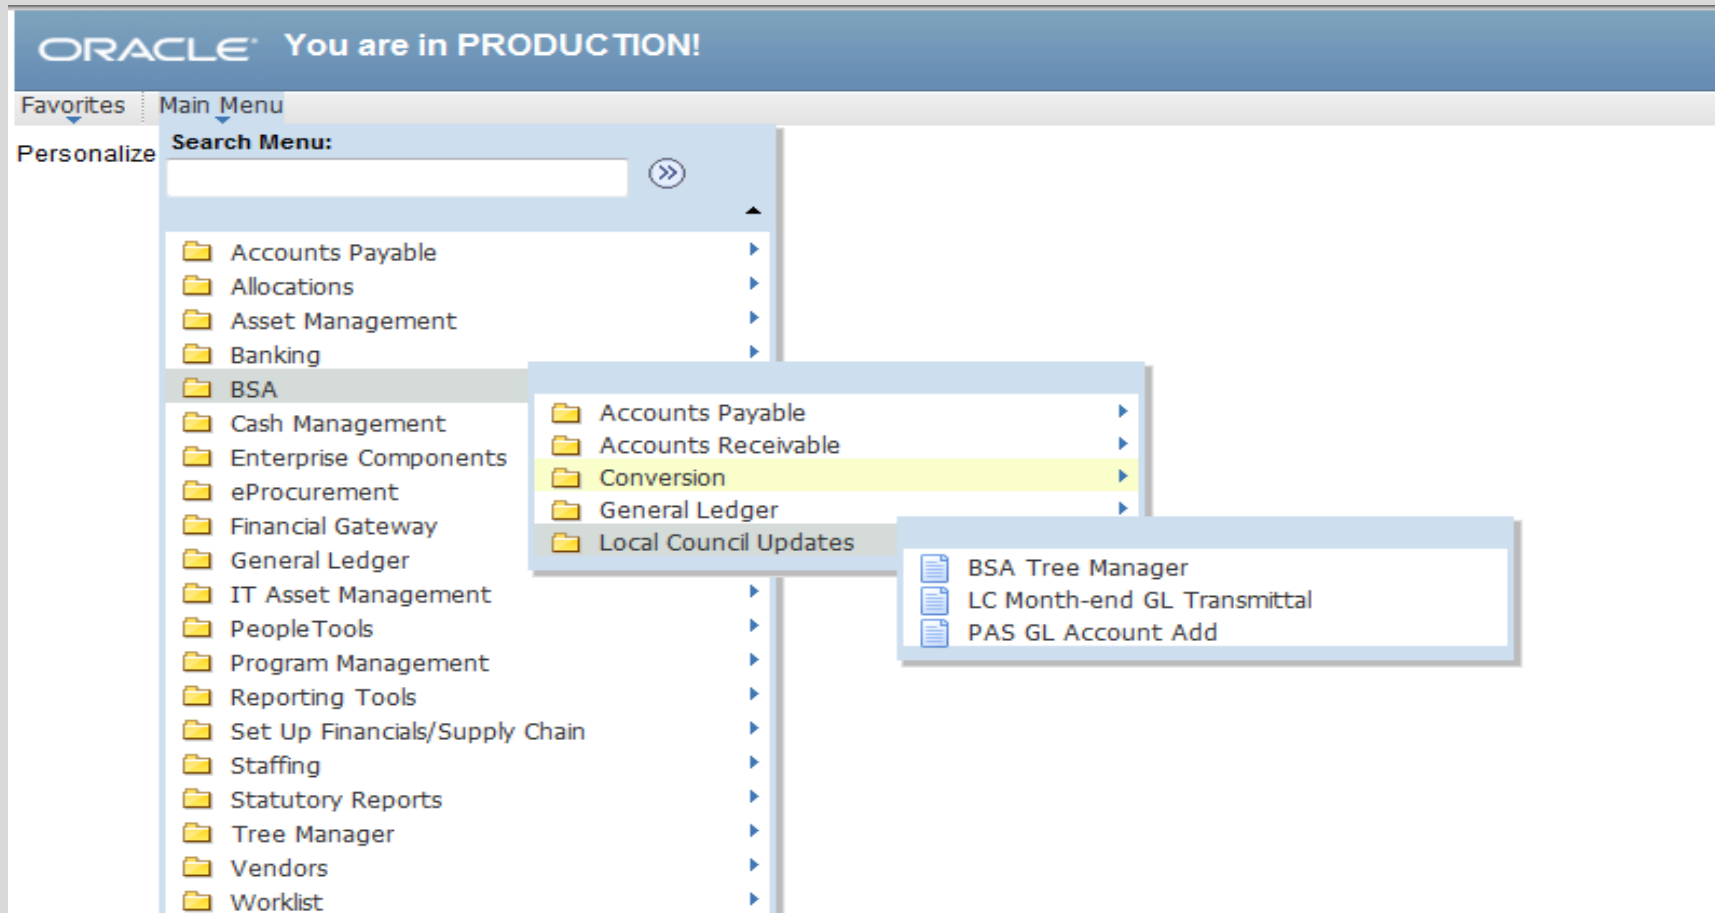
ORACLE You are in PRODUCTION!

Favorites Main Menu

Personalize

Search Menu:

Accounts Payable
Allocations
Asset Management
Banking
BSA
Cash Management
Enterprise Components
eProcurement
Financial Gateway
General Ledger
IT Asset Management
PeopleTools
Program Management
Reporting Tools
Set Up Financials/Supply Chain
Staffing
Statutory Reports
Tree Manager
Vendors
Worklist

Accounts Payable
Accounts Receivable
Conversion
General Ledger
Local Council Updates

BSA Tree Manager
LC Month-end GL Transmittal
PAS GL Account Add